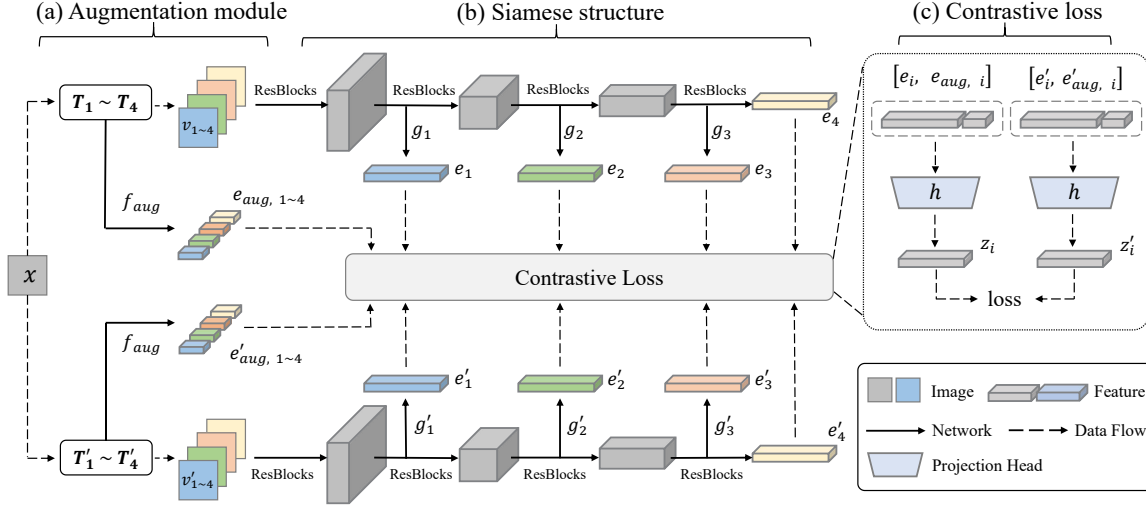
(a) Augmentation module

(b) Siamese structure

(c) Contrastive loss

$\boldsymbol{T_1 \sim T_4}$

$v_{1\sim4}$

ResBlocks

ResBlocks

ResBlocks

ResBlocks

$g_1$

$g_2$

$g_3$

$e_1$

$e_2$

$e_3$

$e_4$

$f_{aug}$

$e_{aug,\ 1\sim4}$

$x$

Contrastive Loss

$f_{aug}$

$e'_{aug,\ 1\sim4}$

$e'_1$

$e'_2$

$e'_3$

$g'_1$

$g'_2$

$g'_3$

$e'_4$

$\boldsymbol{T'_1 \sim T'_4}$

$v'_{1\sim4}$

ResBlocks

ResBlocks

ResBlocks

ResBlocks

$[e_i,\ e_{aug,\ i}]$

$[e'_i,\ e'_{aug,\ i}]$

$h$

$h$

$z_i$

$z'_i$

loss

Image

Feature

Network

Data Flow

Projection Head